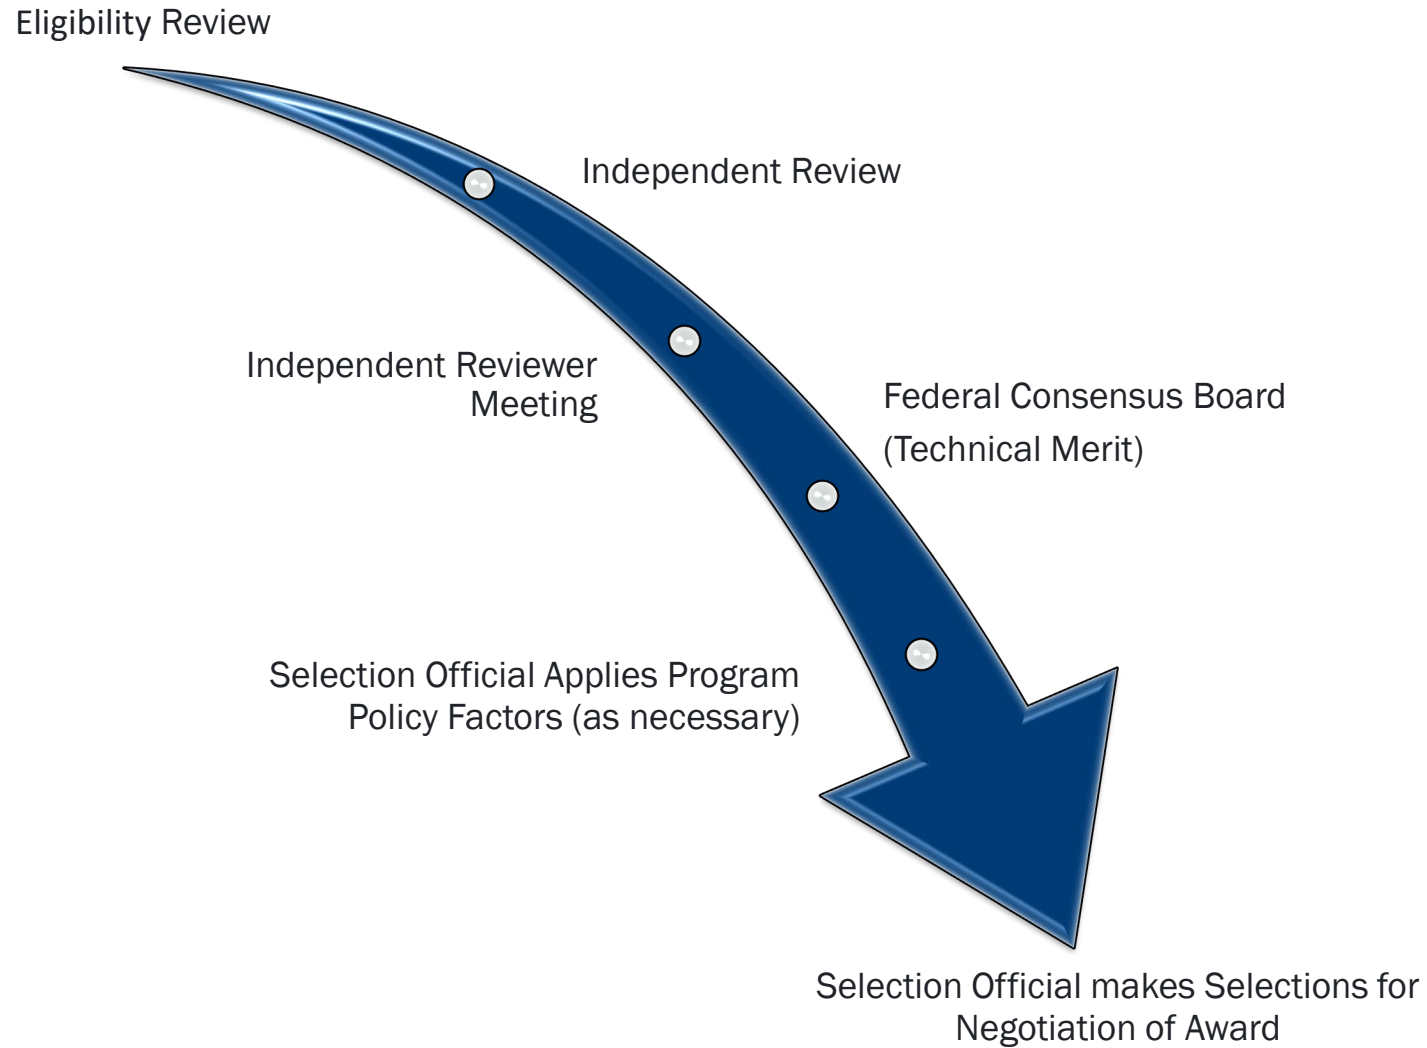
Eligibility Review

Independent Review

Independent Reviewer Meeting

Federal Consensus Board (Technical Merit)

Selection Official Applies Program Policy Factors (as necessary)

Selection Official makes Selections for Negotiation of Award